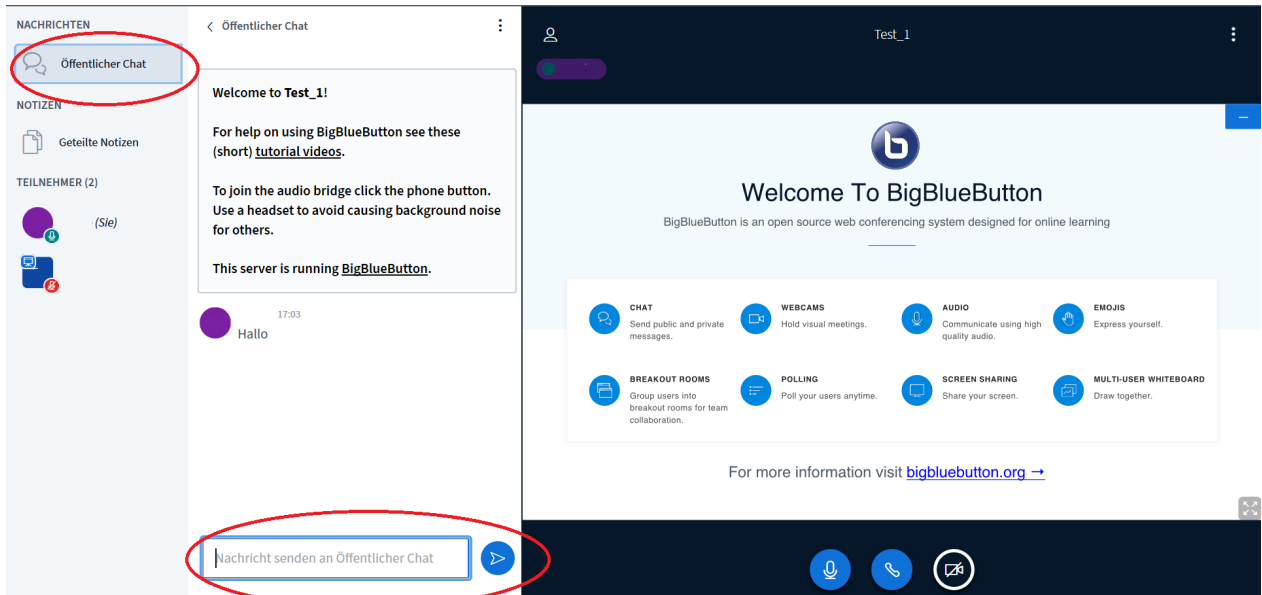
NACHRICHTEN

Öffentlicher Chat

NOTIZEN

Geteilte Notizen

TEILNEHMER (2)

(Sie)

Öffentlicher Chat

Welcome to **Test_1**!

For help on using BigBlueButton see these (short) tutorial videos.

To join the audio bridge click the phone button. Use a headset to avoid causing background noise for others.

This server is running BigBlueButton.

17:03
Hallo

Nachricht senden an Öffentlicher Chat

Test_1

Welcome To BigBlueButton

BigBlueButton is an open source web conferencing system designed for online learning

CHAT
Send public and private messages.

WEBCAMS
Hold visual meetings.

AUDIO
Communicate using high quality audio.

EMOJIS
Express yourself.

BREAKOUT ROOMS
Group users into breakout rooms for team collaboration.

POLLING
Poll your users anytime.

SCREEN SHARING
Share your screen.

MULTI-USER WHITEBOARD
Draw together.

For more information visit bigbluebutton.org →